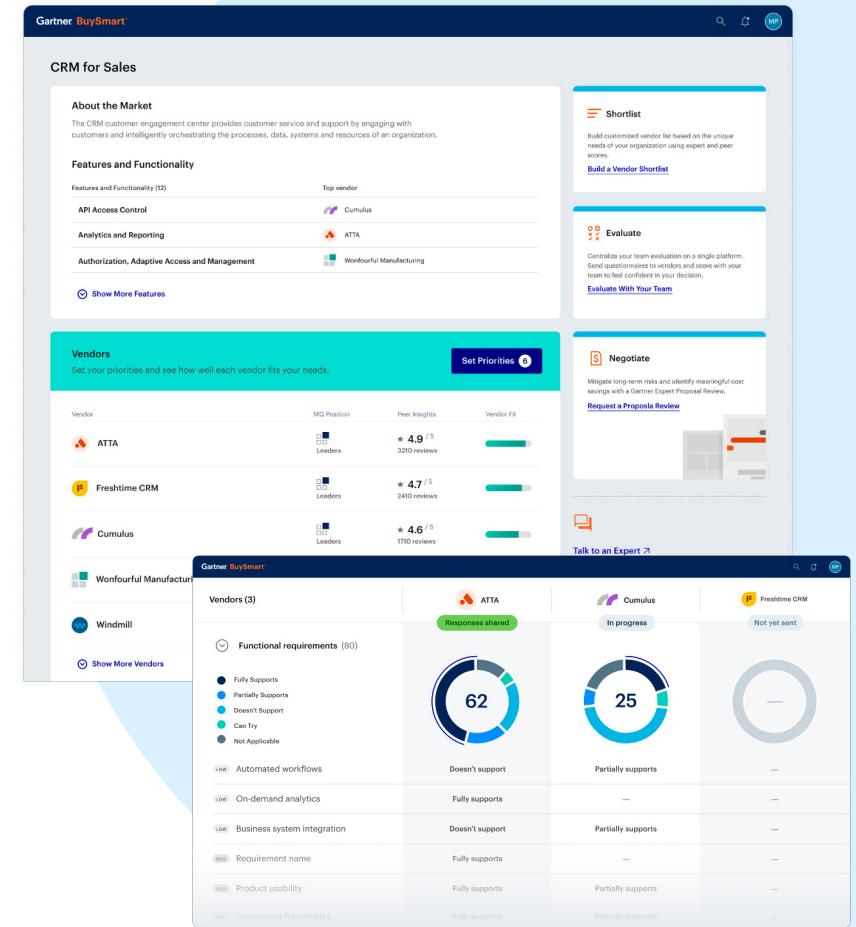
Gartner BuySmart™

MP

CRM for Sales

About the Market

The CRM customer engagement center provides customer service and support by engaging with customers and intelligently orchestrating the processes, data, systems and resources of an organization.

Features and Functionality

| Features and Functionality (12) | Top vendor |
|---|---|
| API Access Control | Cumulus |
| Analytics and Reporting | ATTA |
| Authorization, Adaptive Access and Management | Wonfourful Manufacturing |

Show More Features

Vendors

Set your priorities and see how well each vendor fits your needs.

Set Priorities 6

| Vendor | MQ Position | Peer Insights | Vendor Fit |
|---|---|---|---|
| ATTA | Leaders | 4.9 / 5 3210 reviews | |
| Freshtime CRM | Leaders | 4.7 / 5 2410 reviews | |
| Cumulus | Leaders | 4.6 / 5 1710 reviews | |
| Wonfourful Manufactur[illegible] | | | |
| Windmill | | | |

Show More Vendors

Shortlist

Build customized vendor list based on the unique needs of your organization using expert and peer scores.

Build a Vendor Shortlist

Evaluate

Centralize your team evaluation on a single platform. Send questionnaires to vendors and score with your team to feel confident in your decision.

Evaluate With Your Team

Negotiate

Mitigate long-term risks and identify meaningful cost savings with a Gartner Expert Proposal Review.

Request a Proposla Review

Talk to an Expert ↗

Gartner BuySmart™

MP

| Vendors (3) | ATTA | Cumulus | Freshtime CRM |
|---|---|---|---|
| | Responses shared | In progress | Not yet sent |
| Functional requirements (80) | 62 | 25 | — |
| LOW Automated workflows | Doesn't support | Partially supports | — |
| LOW On-demand analytics | Fully supports | — | — |
| LOW Business system integration | Doesn't support | Partially supports | — |
| MED Requirement name | Fully supports | — | — |
| MED Product usability | Fully supports | Partially supports | — |
| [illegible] Prescriptive frameworks | Fully supports | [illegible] | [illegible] |

Fully Supports
Partially Supports
Doesn't Support
Can Try
Not Applicable